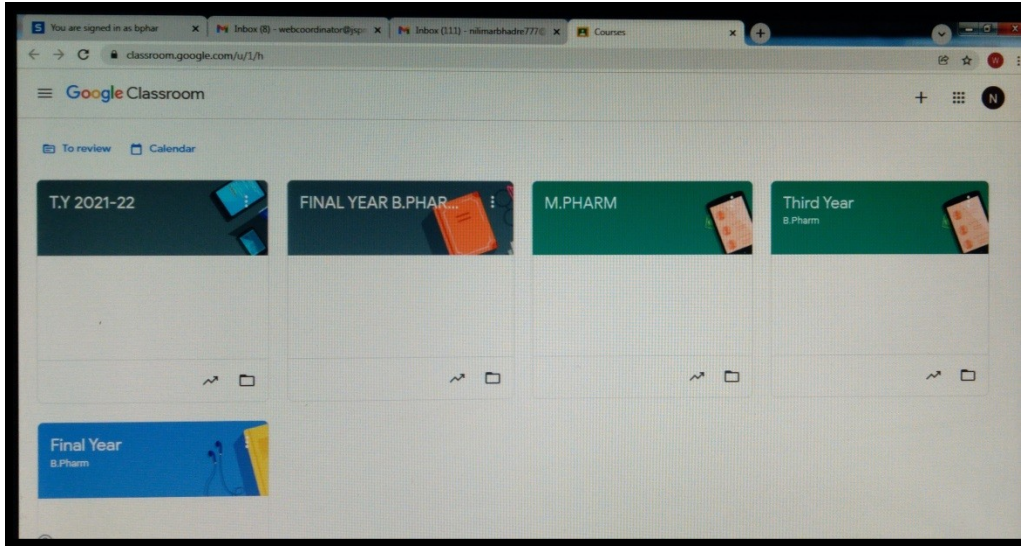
You are signed in as bphar
Inbox (8) - webcoordinator@jsp
Inbox (111) - nilimarbhadre777
Courses

classroom.google.com/u/1/h

Google Classroom

To review
Calendar

T.Y 2021-22

FINAL YEAR B.PHAR...

M.PHARM

Third Year
B.Pharm

Final Year
B.Pharm